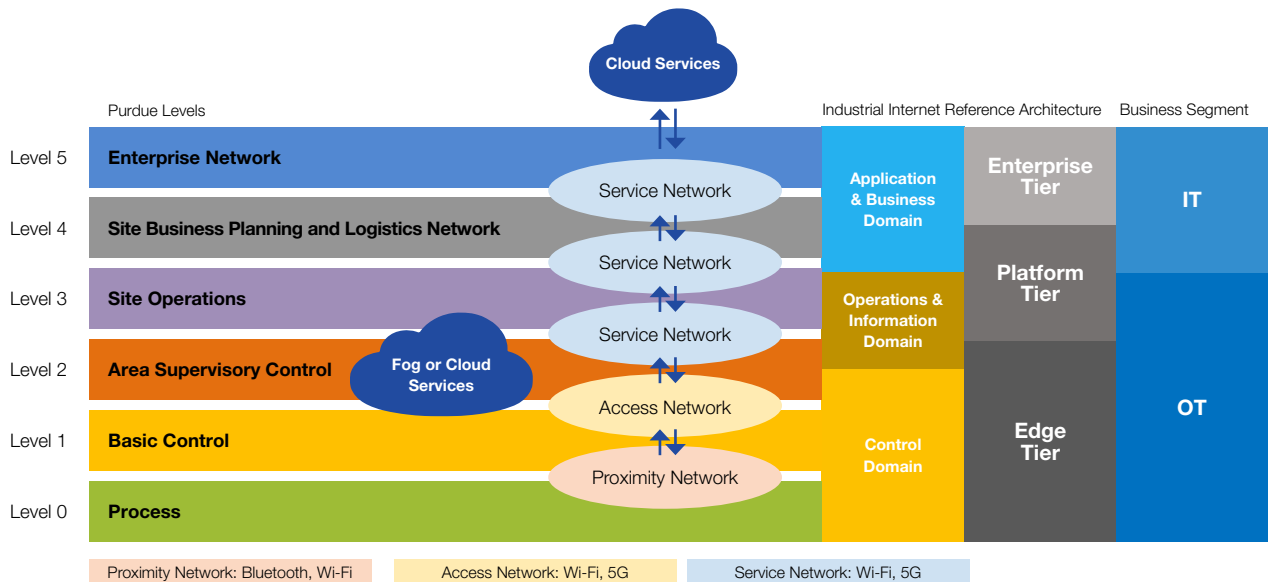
Cloud Services

Purdue Levels

Industrial Internet Reference Architecture

Business Segment

Level 5 Enterprise Network

Level 4 Site Business Planning and Logistics Network

Level 3 Site Operations

Level 2 Area Supervisory Control

Level 1 Basic Control

Level 0 Process

Fog or Cloud Services

Service Network

Service Network

Service Network

Access Network

Proximity Network

Application & Business Domain

Operations & Information Domain

Control Domain

Enterprise Tier

Platform Tier

Edge Tier

IT

OT

Proximity Network: Bluetooth, Wi-Fi

Access Network: Wi-Fi, 5G

Service Network: Wi-Fi, 5G